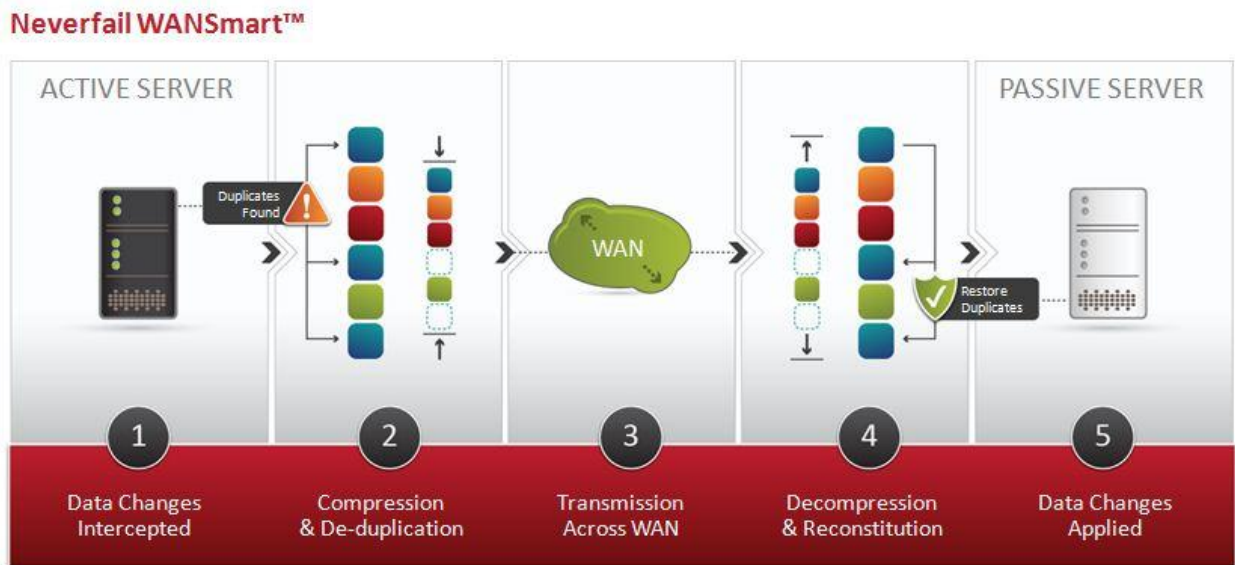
Neverfail WANSmart™

ACTIVE SERVER

Duplicates Found

WAN

Restore Duplicates

PASSIVE SERVER

1
Data Changes Intercepted

2
Compression & De-duplication

3
Transmission Across WAN

4
Decompression & Reconstitution

5
Data Changes Applied